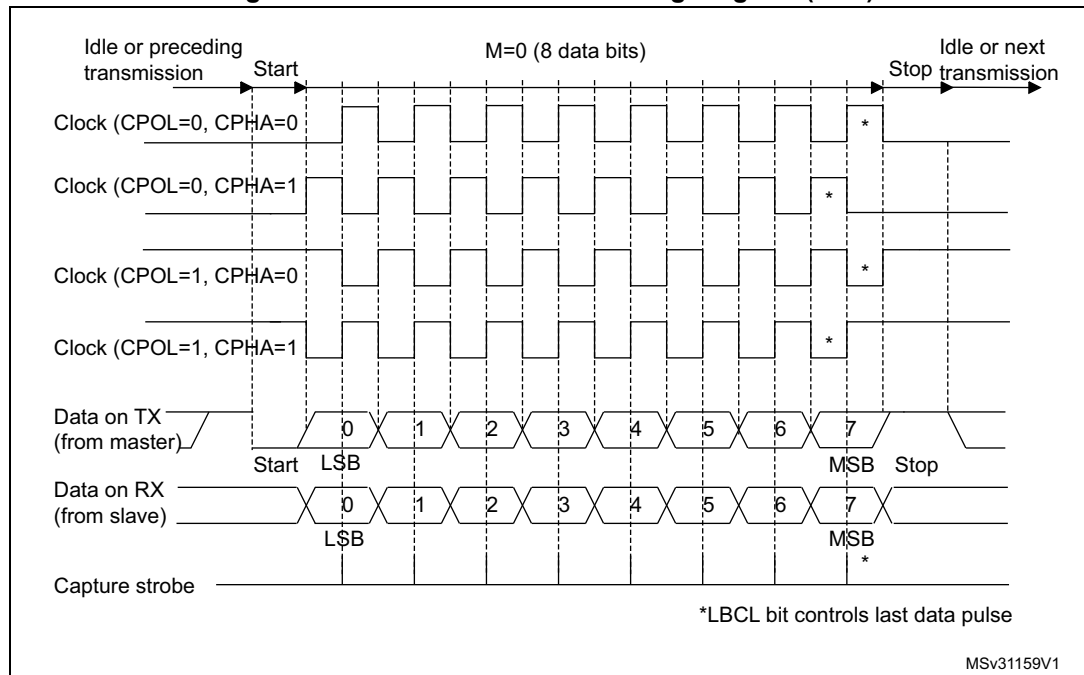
Idle or preceding transmission

Start

M=0 (8 data bits)

Stop

Idle or next transmission

Clock (CPOL=0, CPHA=0

Clock (CPOL=0, CPHA=1

Clock (CPOL=1, CPHA=0

Clock (CPOL=1, CPHA=1

*

*

*

*

Data on TX (from master)

0 1 2 3 4 5 6 7

Start LSB MSB Stop

Data on RX (from slave)

0 1 2 3 4 5 6 7

LSB MSB

*

Capture strobe

*LBCL bit controls last data pulse

MSv31159V1